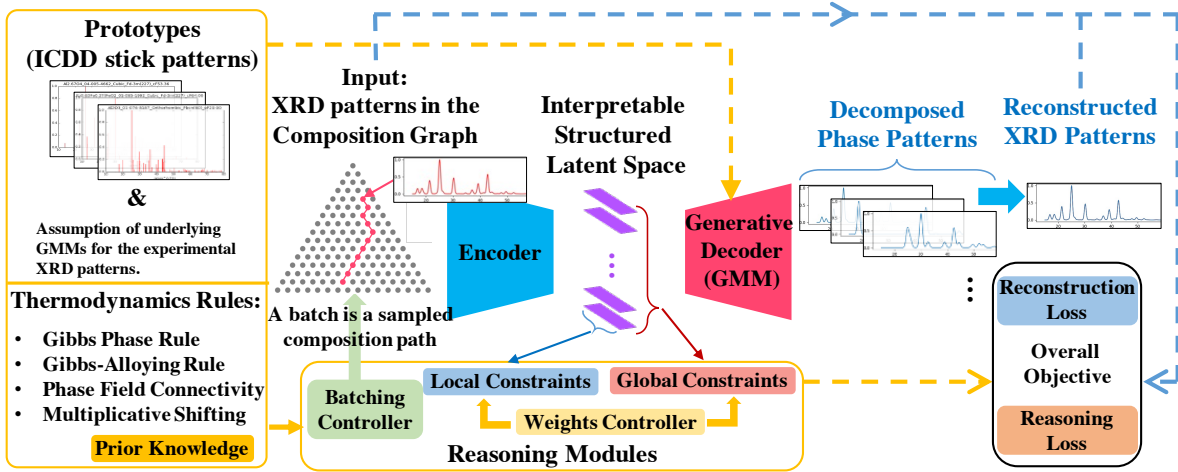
Prototypes
(ICDD stick patterns)

&

Assumption of underlying GMMs for the experimental XRD patterns.

Thermodynamics Rules:

• Gibbs Phase Rule
• Gibbs-Alloying Rule
• Phase Field Connectivity
• Multiplicative Shifting

Prior Knowledge

Input:
XRD patterns in the Composition Graph

A batch is a sampled composition path

Encoder

Interpretable Structured Latent Space

Generative Decoder (GMM)

Decomposed Phase Patterns

Reconstructed XRD Patterns

Reconstruction Loss

Overall Objective

Reasoning Loss

Batching Controller

Local Constraints

Global Constraints

Weights Controller

Reasoning Modules